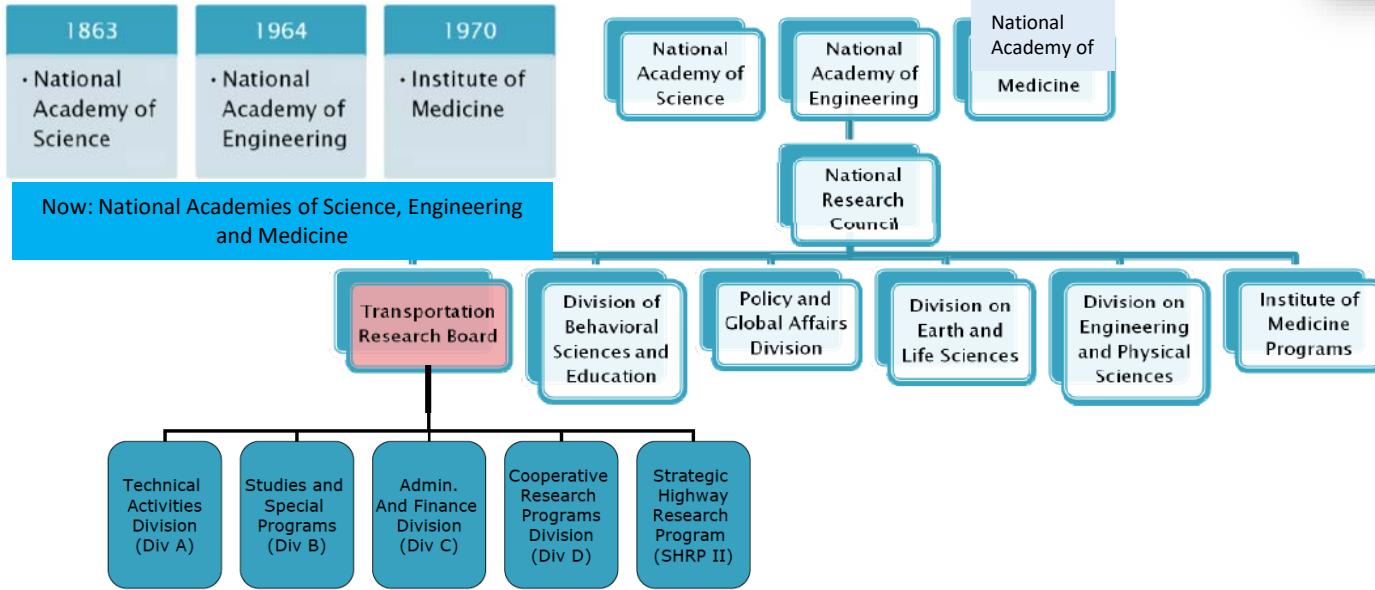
1863

• National Academy of Science

1964

• National Academy of Engineering

1970

• Institute of Medicine

Now: National Academies of Science, Engineering and Medicine

National Academy of Science

National Academy of Engineering

National Academy of

Medicine

National Research Council

Transportation Research Board

Division of Behavioral Sciences and Education

Policy and Global Affairs Division

Division on Earth and Life Sciences

Division on Engineering and Physical Sciences

Institute of Medicine Programs

Technical Activities Division (Div A)

Studies and Special Programs (Div B)

Admin. And Finance Division (Div C)

Cooperative Research Programs Division (Div D)

Strategic Highway Research Program (SHRP II)